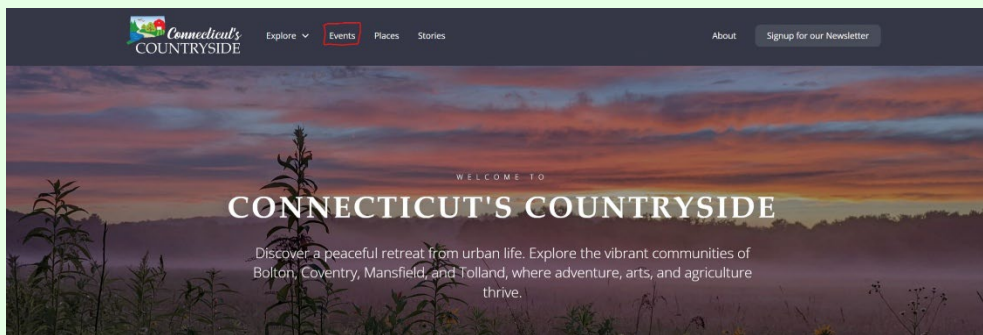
Connecticut's COUNTRYSIDE

Explore Events Places Stories

About Signup for our Newsletter

WELCOME TO

CONNECTICUT'S COUNTRYSIDE

Discover a peaceful retreat from urban life. Explore the vibrant communities of Bolton, Coventry, Mansfield, and Tolland, where adventure, arts, and agriculture thrive.